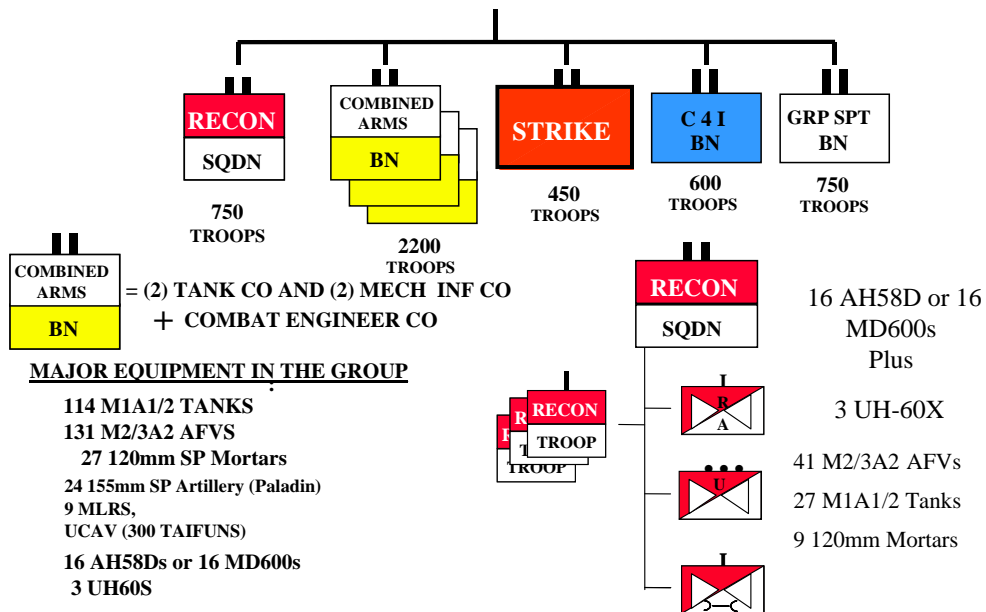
RECON
SQDN
750
TROOPS

COMBINED ARMS
BN
2200
TROOPS

STRIKE
450
TROOPS

C 4 I
BN
600
TROOPS

GRP SPT
BN
750
TROOPS

COMBINED ARMS
BN
= (2) TANK CO AND (2) MECH INF CO
+ COMBAT ENGINEER CO

MAJOR EQUIPMENT IN THE GROUP
114 M1A1/2 TANKS
131 M2/3A2 AFVS
27 120mm SP Mortars
24 155mm SP Artillery (Paladin)
9 MLRS,
UCAV (300 TAIFUNS)
16 AH58Ds or 16 MD600s
3 UH60S

RECON
SQDN

R
T
TROOP
RECON
TROOP

I
R
A

U

I

16 AH58D or 16 MD600s
Plus

3 UH-60X

41 M2/3A2 AFVs
27 M1A1/2 Tanks
9 120mm Mortars